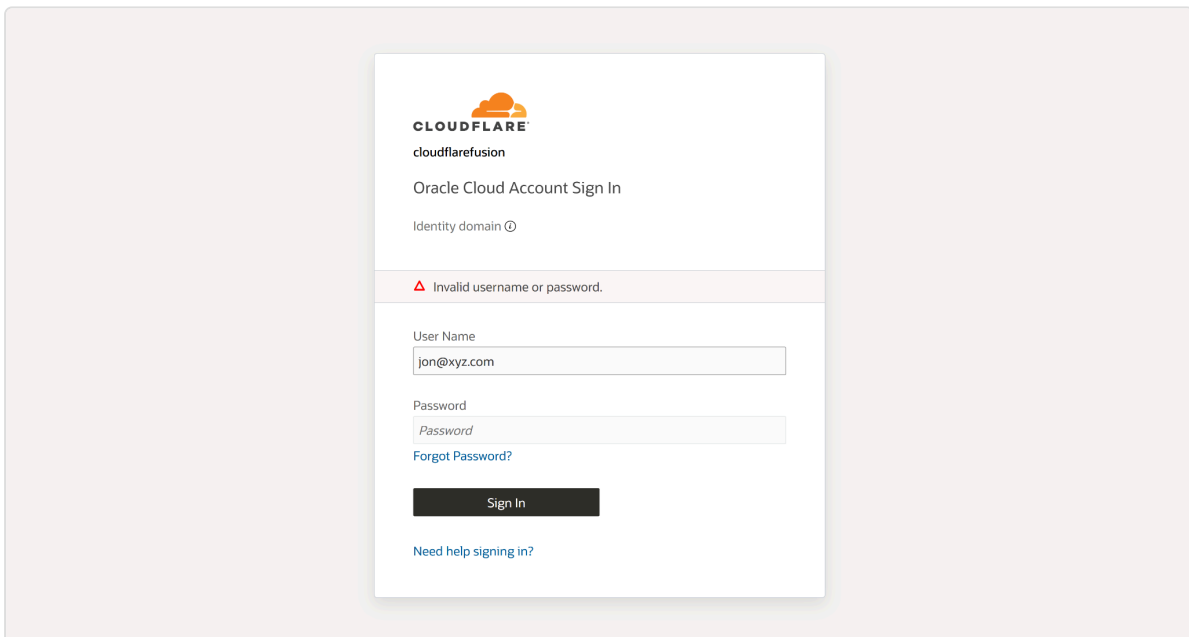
CLOUDFLARE

cloudflarefusion

Oracle Cloud Account Sign In

Identity domain ⓘ

Invalid username or password.

User Name

jon@xyz.com

Password

Password

Forgot Password?

Sign In

Need help signing in?